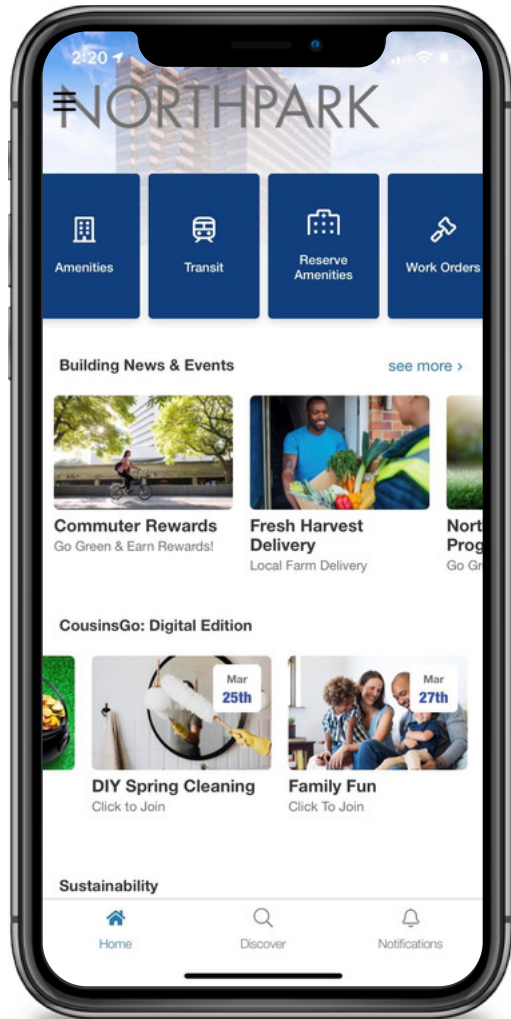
2:20

NORTHPARK

Amenities

Transit

Reserve Amenities

Work Orders

Building News & Events

see more ›

Commuter Rewards
Go Green & Earn Rewards!

Fresh Harvest Delivery
Local Farm Delivery

Nort
Prog
Go Gr

CousinsGo: Digital Edition

Mar
25th

Mar
27th

DIY Spring Cleaning
Click to Join

Family Fun
Click To Join

Sustainability

Home

Discover

Notifications